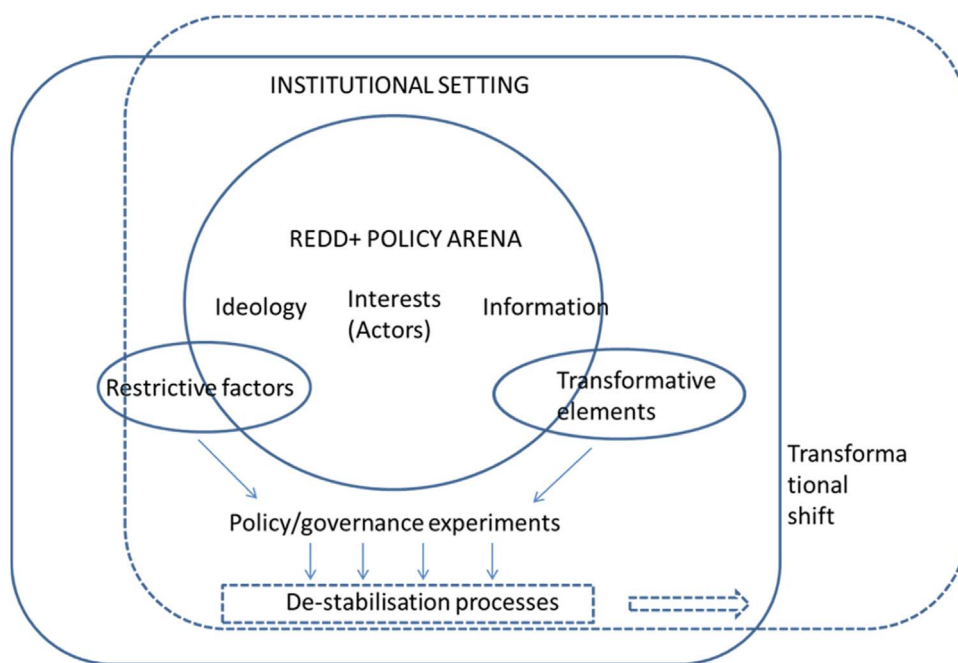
INSTITUTIONAL SETTING

REDD+ POLICY ARENA

Ideology

Interests (Actors)

Information

Restrictive factors

Transformative elements

Transformational shift

Policy/governance experiments

De-stabilisation processes